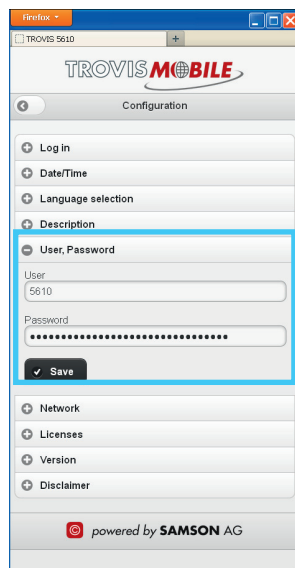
Firefox

TROVIS 5610

+

TROVIS MOBILE

Configuration

Log in

Date/Time

Language selection

Description

User, Password

User

5610

Password

••••••••••••••••••••••••••••••••

Save

Network

Licenses

Version

Disclaimer

powered by SAMSON AG